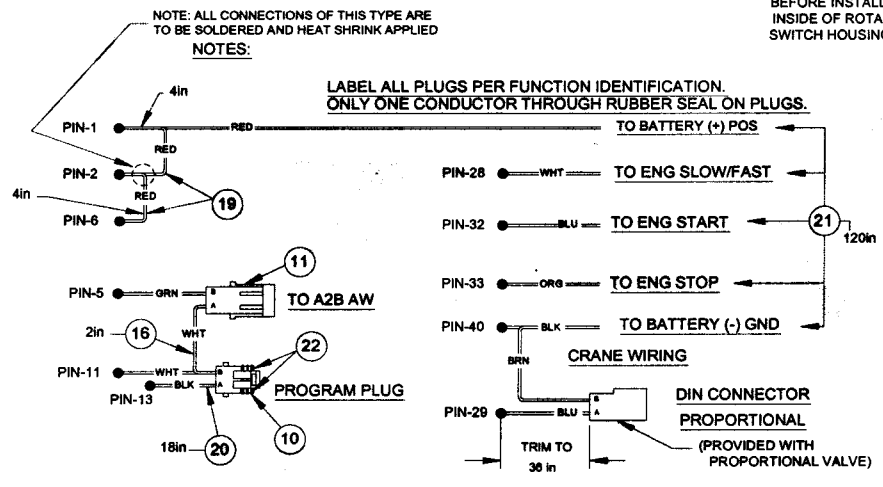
NOTE: ALL CONNECTIONS OF THIS TYPE ARE TO BE SOLDERED AND HEAT SHRINK APPLIED

NOTES:

BEFORE INSTALL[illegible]
INSIDE OF ROTA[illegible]
SWITCH HOUSING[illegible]

LABEL ALL PLUGS PER FUNCTION IDENTIFICATION.
ONLY ONE CONDUCTOR THROUGH RUBBER SEAL ON PLUGS.

4in

PIN-1 RED TO BATTERY (+) POS

RED

PIN-2

RED

4in

PIN-6

19

PIN-28 WHT TO ENG SLOW/FAST

PIN-32 BLU TO ENG START

21

120in

PIN-33 ORG TO ENG STOP

PIN-40 BLK TO BATTERY (-) GND

11

PIN-5 GRN B A TO A2B AW

2in

16

WHT

22

PIN-11 WHT B A

PIN-13 BLK

PROGRAM PLUG

10

18in

20

BRN

CRANE WIRING

DIN CONNECTOR

PIN-29 BLU B A

PROPORTIONAL

TRIM TO 36 in

(PROVIDED WITH PROPORTIONAL VALVE)